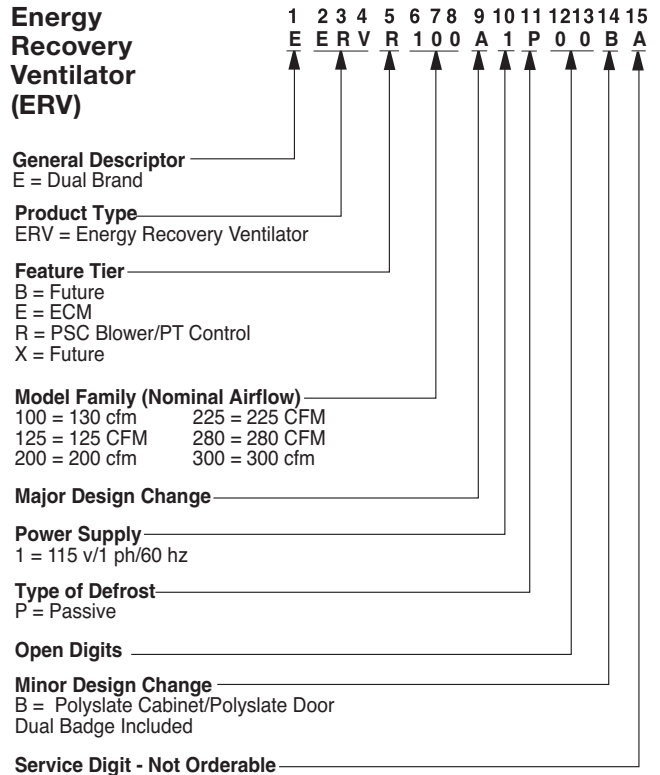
Energy Recovery Ventilator (ERV)

1 2 3 4 5 6 7 8 9 10 11 12 13 14 15
E ERV R 100 A 1 P 00 B A

General Descriptor
E = Dual Brand

Product Type
ERV = Energy Recovery Ventilator

Feature Tier
B = Future
E = ECM
R = PSC Blower/PT Control
X = Future

Model Family (Nominal Airflow)
100 = 130 cfm
125 = 125 CFM
200 = 200 cfm
225 = 225 CFM
280 = 280 CFM
300 = 300 cfm

Major Design Change

Power Supply
1 = 115 v/1 ph/60 hz

Type of Defrost
P = Passive

Open Digits

Minor Design Change
B = Polyslate Cabinet/Polyslate Door Dual Badge Included

Service Digit - Not Orderable